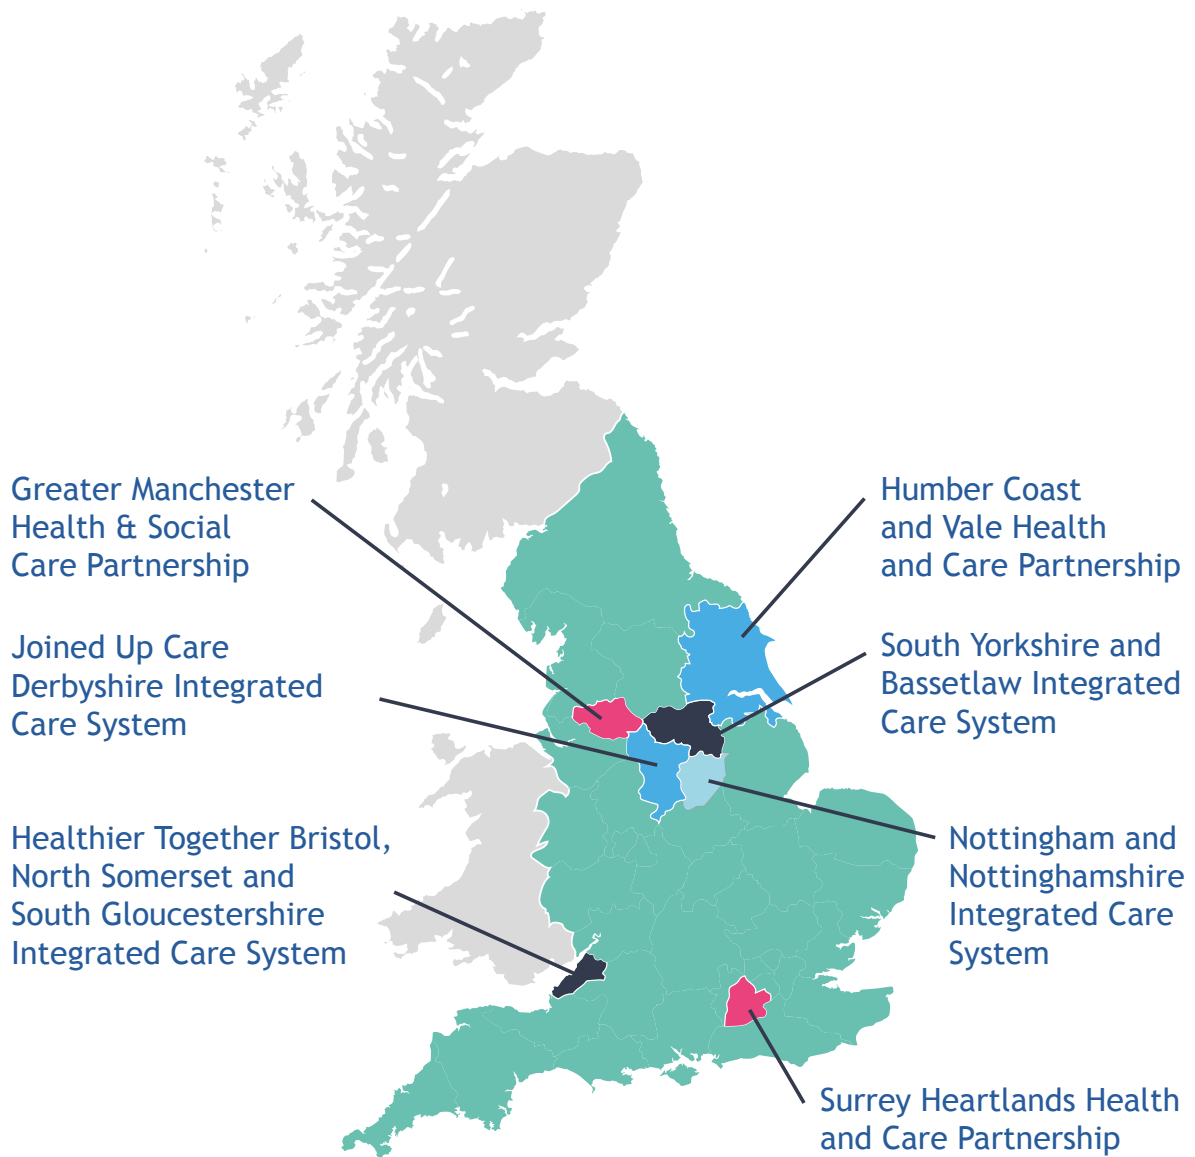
Greater Manchester Health & Social Care Partnership

Humber Coast and Vale Health and Care Partnership

Joined Up Care Derbyshire Integrated Care System

South Yorkshire and Bassetlaw Integrated Care System

Healthier Together Bristol, North Somerset and South Gloucestershire Integrated Care System

Nottingham and Nottinghamshire Integrated Care System

Surrey Heartlands Health and Care Partnership